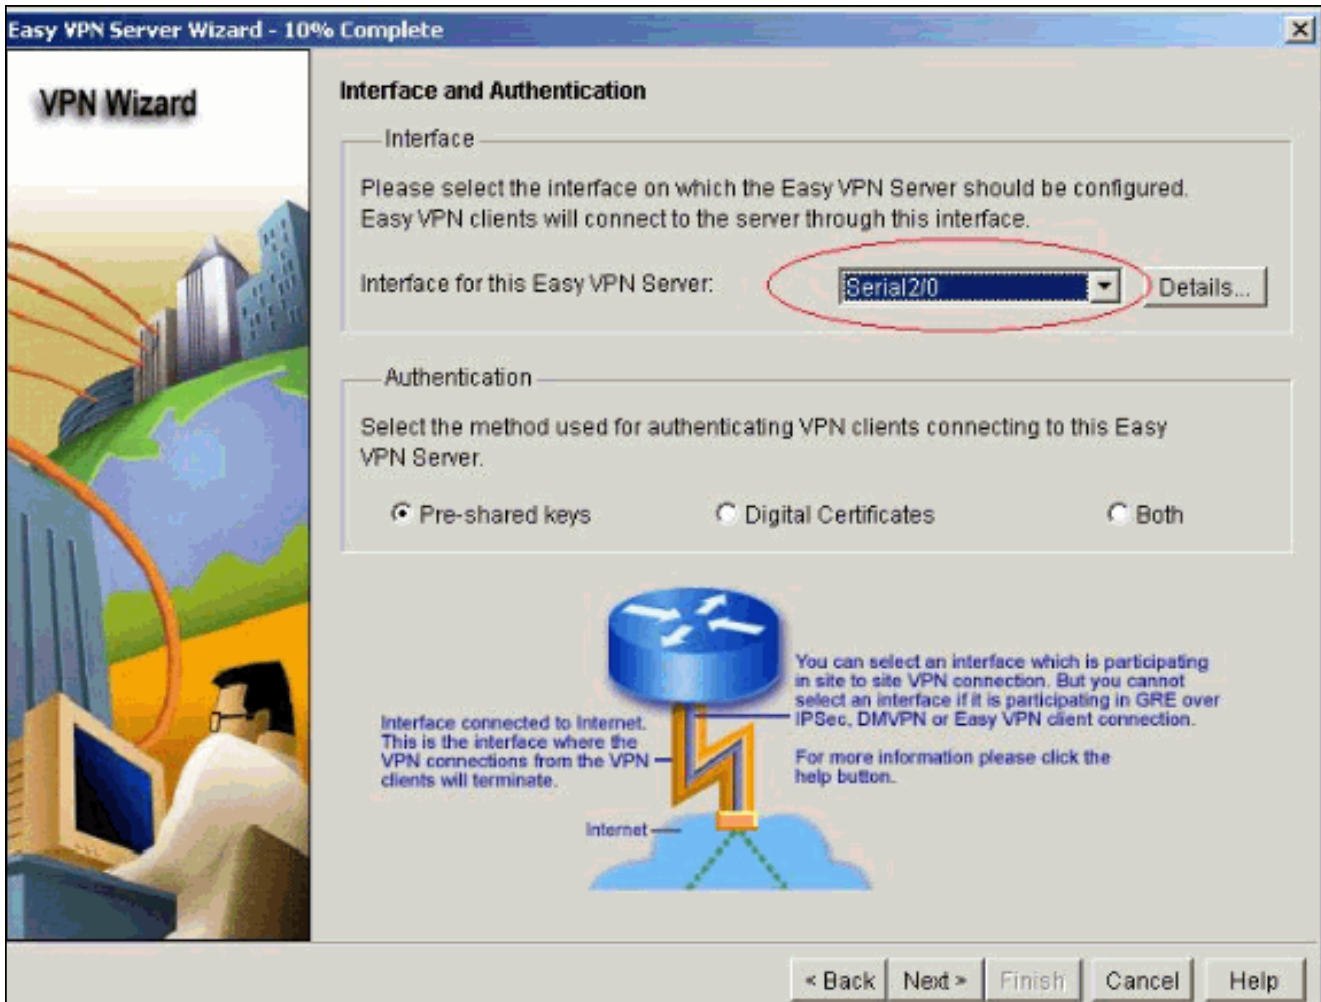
Easy VPN Server Wizard - 10% Complete

VPN Wizard

Interface and Authentication

Interface

Please select the interface on which the Easy VPN Server should be configured. Easy VPN clients will connect to the server through this interface.

Interface for this Easy VPN Server: Serial2/0 Details...

Authentication

Select the method used for authenticating VPN clients connecting to this Easy VPN Server.

Pre-shared keys Digital Certificates Both

Interface connected to Internet. This is the interface where the VPN connections from the VPN clients will terminate.

You can select an interface which is participating in site to site VPN connection. But you cannot select an interface if it is participating in GRE over IPSec, DMVPN or Easy VPN client connection.

For more information please click the help button.

Internet

< Back Next > Finish Cancel Help